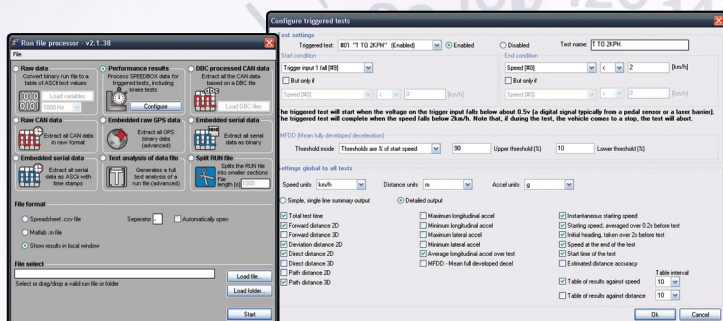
Run file processor - v2.1.38
File

Raw data
Convert binary run file to a table of ASCII text values
Load variables
1000 Hz

Performance results
Process SPEEDBOX data for triggered tests, including brake tests
Configure

DBC processed CAN data
Extract all the CAN data based on a DBC file
Load DBC files

Raw CAN data
Extract all CAN data in raw format

Embedded raw GPS data
Extract all GPS binary data (advanced)

Embedded serial data
Extract all serial data as binary

Embedded serial data
Extract all serial data as ASCII with time stamps

Text analysis of data file
Generates a full text analysis of a run file (advanced)

Split RUN file
Splits the RUN file into smaller sections
File length [s] 1000

File format
Spreadsheet .csv file
Separator ,
Automatically open
Matlab .m file
Show results in local window

File select
Select or drag/drop a valid run file or folder
Load file...
Load folder...
Start

Configure triggered tests

est settings
Triggered test: #01 "T TO 2KPH" (Enabled)
Enabled
Disabled
Test name: T TO 2KPH
Start condition
Trigger input 1 fall [#9]
But only if
Speed [#0] < 0 [km/h]
End condition
Speed [#0] < 2 [km/h]
But only if
Speed [#0] < 0 [km/h]

he triggered test will start when the voltage on the trigger input falls below about 0.5v (a digital signal typically from a pedal sensor or a laser barrier). he triggered test will complete when the speed falls below 2km/h. Note that, if during the test, the vehicle comes to a stop, the test will abort.

MFDD (Mean fully developed deceleration)
Threshold mode Thresholds are % of start speed 90 Upper threshold (%) 10 Lower threshold (%)

ettings global to all tests
Speed units km/h
Distance units m
Accel units g

Simple, single line summary output
Detailed output

Total test time
Forward distance 2D
Forward distance 3D
Deviation distance 2D
Direct distance 2D
Direct distance 3D
Path distance 2D
Path distance 3D
Maximum longitudinal accel
Minimum longitudinal accel
Maximum lateral accel
Minimum lateral accel
Average longitudinal accel over test
MFDD - Mean full developed decel
Instantaneous starting speed
Starting speed, averaged over 0.2s before test
Initial heading, taken over 2s before test
Speed at the end of the test
Start time of the test
Estimated distance accuracy
Table interval
Table of results against speed 10
Table of results against distance 10
Ok
Cancel